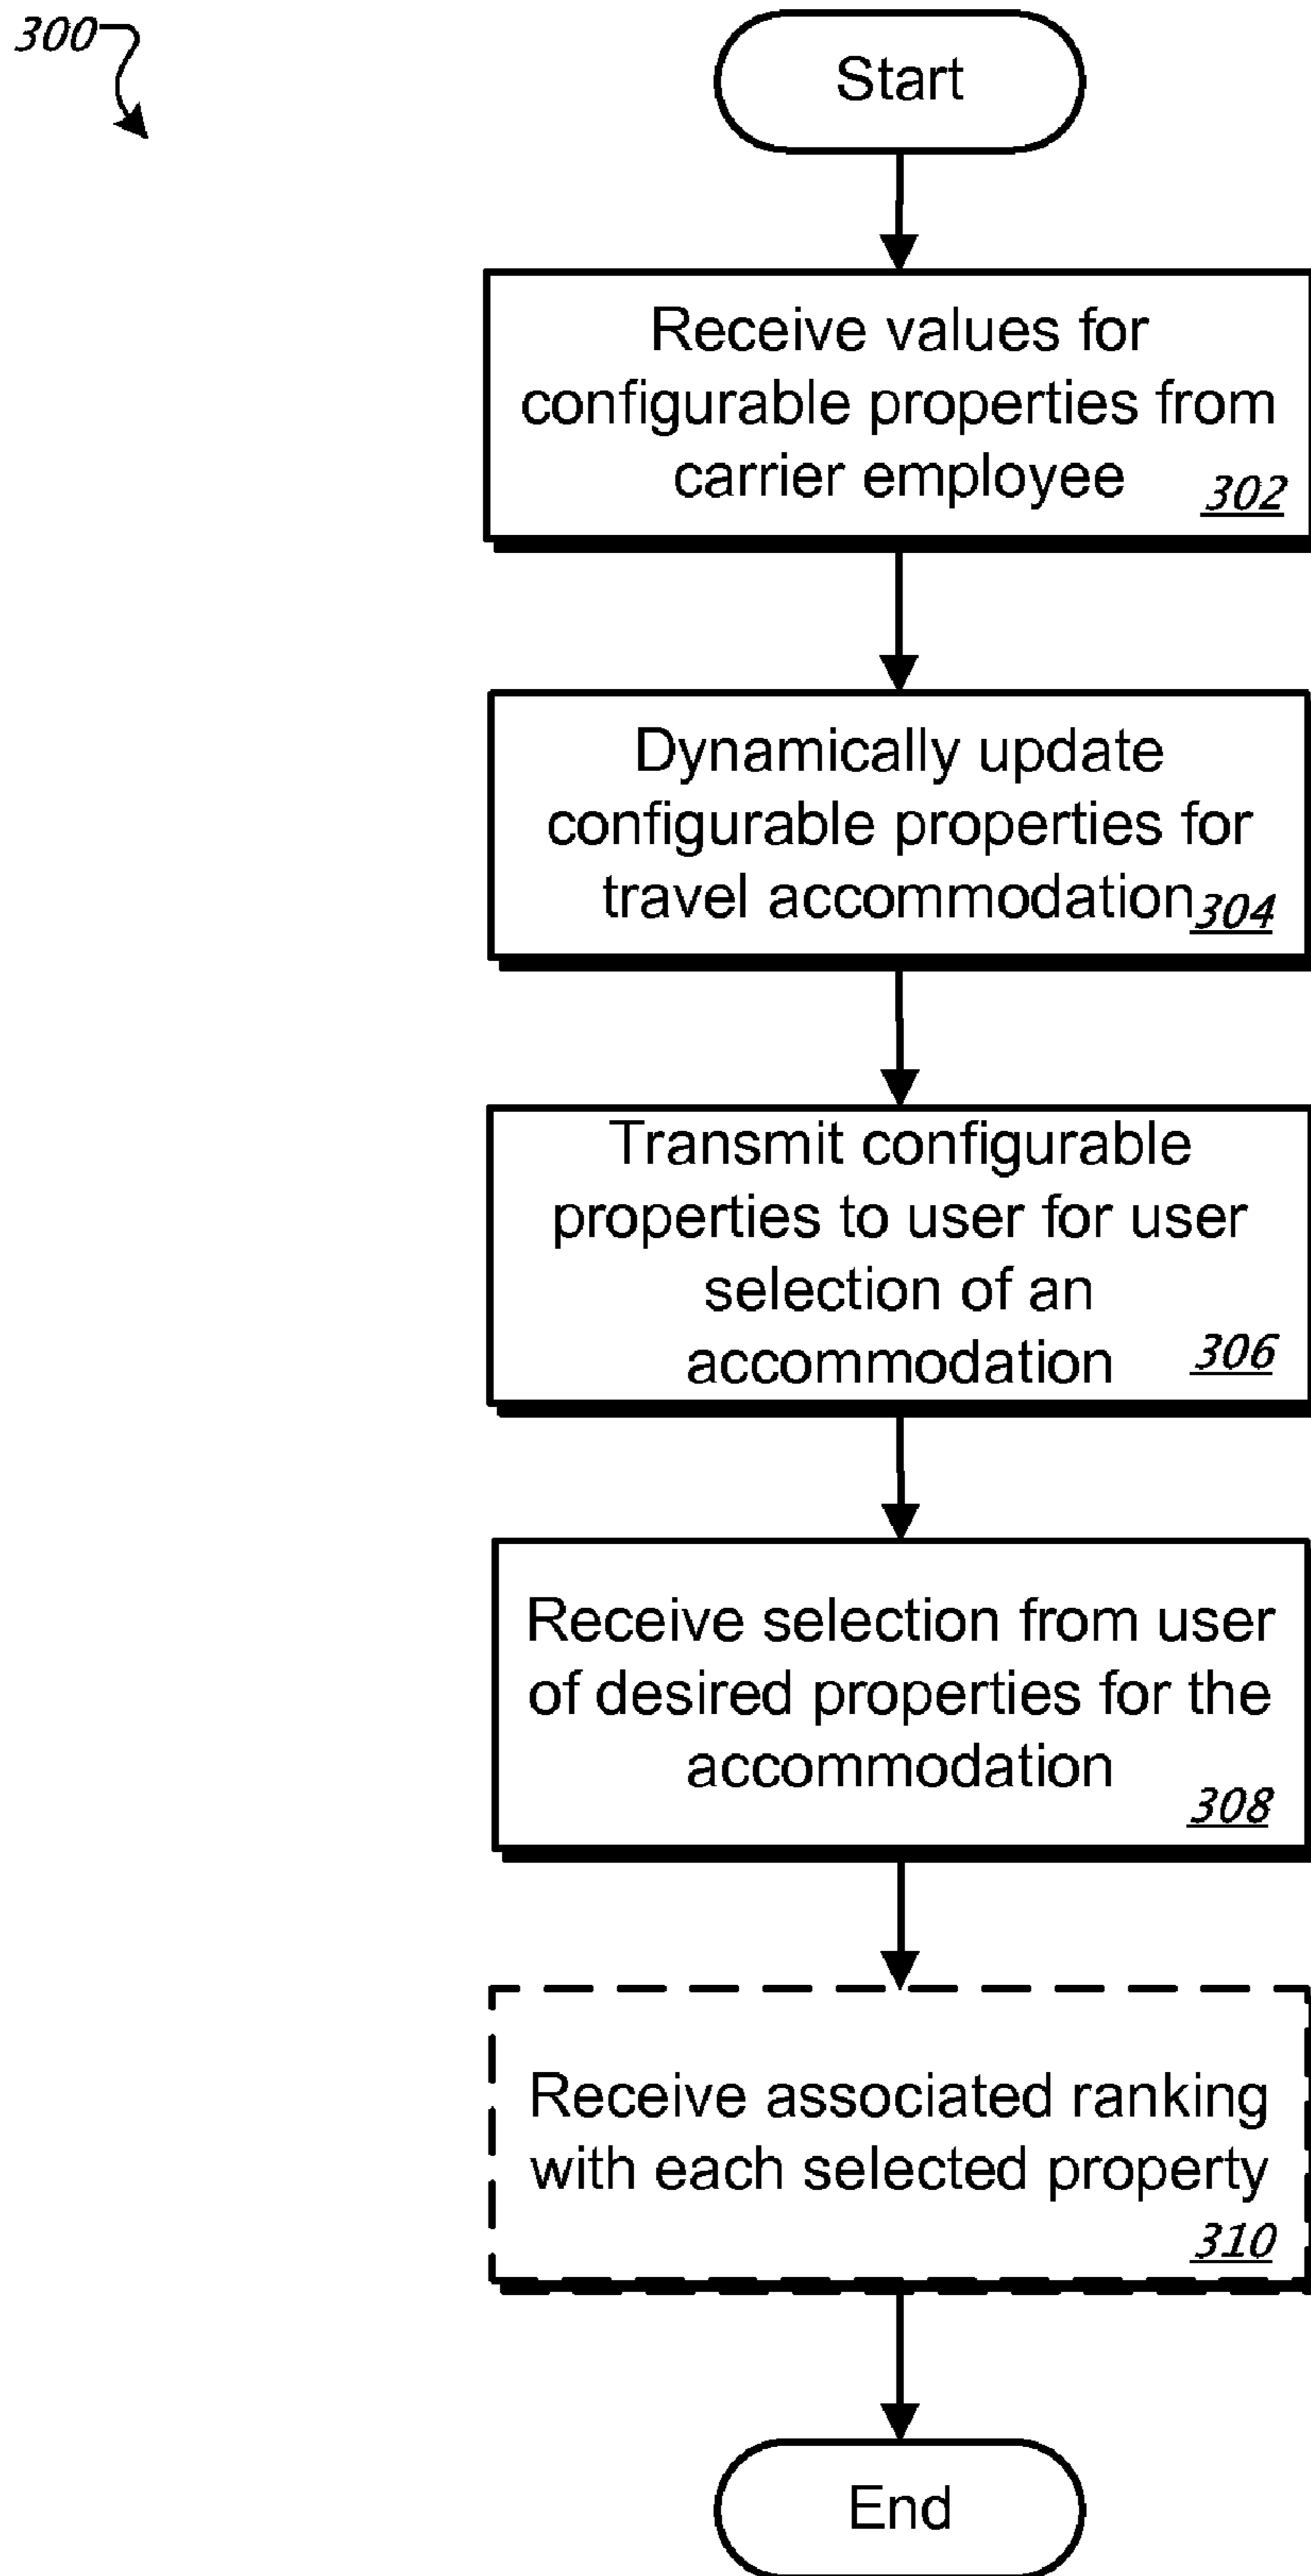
300

Start

Receive values for configurable properties from carrier employee 302

Dynamically update configurable properties for travel accommodation 304

Transmit configurable properties to user for user selection of an accommodation 306

Receive selection from user of desired properties for the accommodation 308

Receive associated ranking with each selected property 310

End